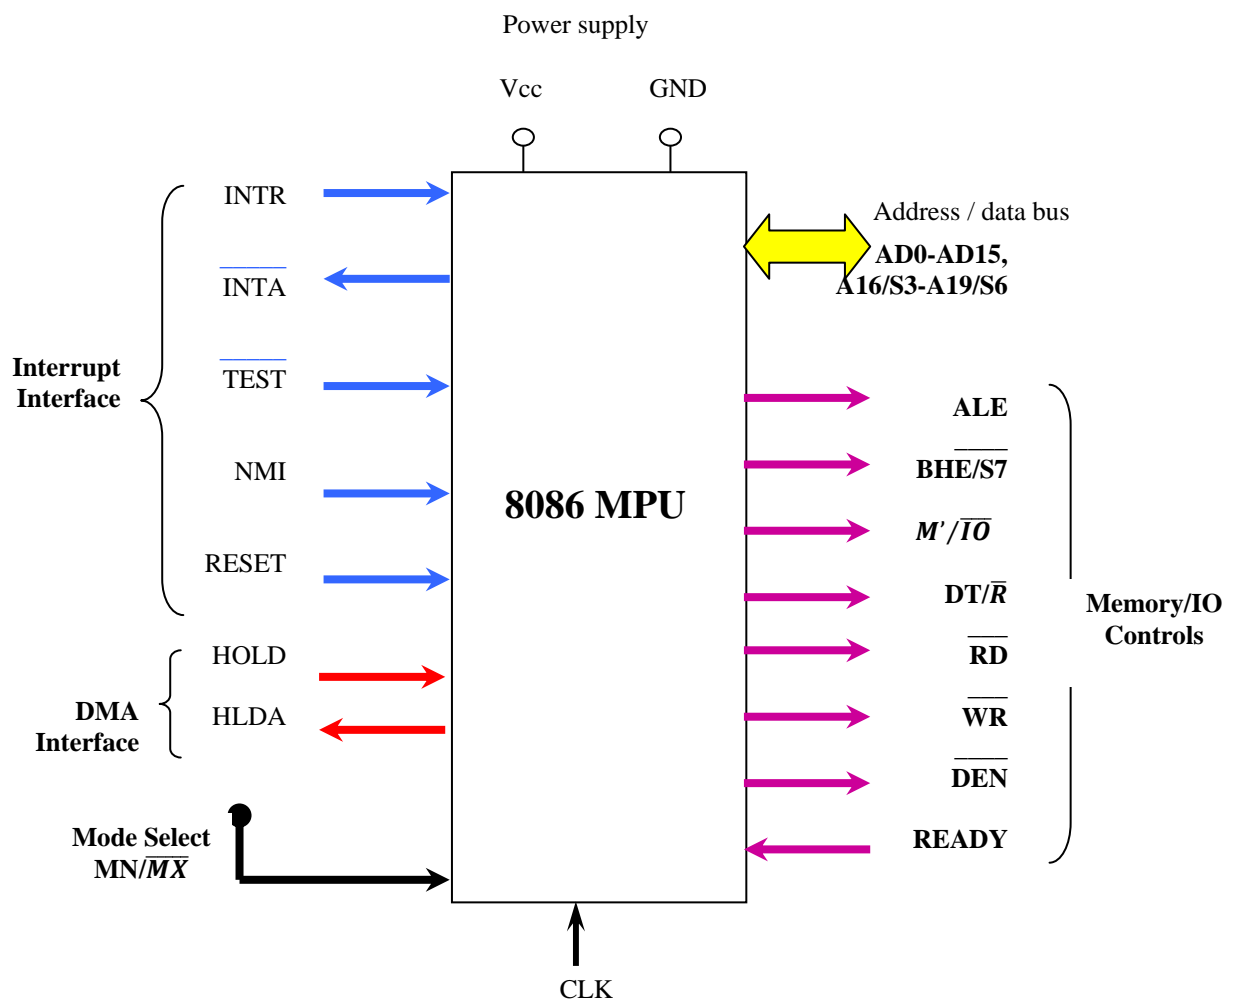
Power supply

Vcc GND

Interrupt Interface

INTR

$\overline{INTA}$

$\overline{TEST}$

NMI

RESET

8086 MPU

Address / data bus

AD0-AD15, A16/S3-A19/S6

ALE

$\overline{BHE}$/S7

$M'/\overline{IO}$

DT/$\overline{R}$

$\overline{RD}$

$\overline{WR}$

$\overline{DEN}$

READY

Memory/IO Controls

DMA Interface

HOLD

HLDA

Mode Select MN/$\overline{MX}$

CLK